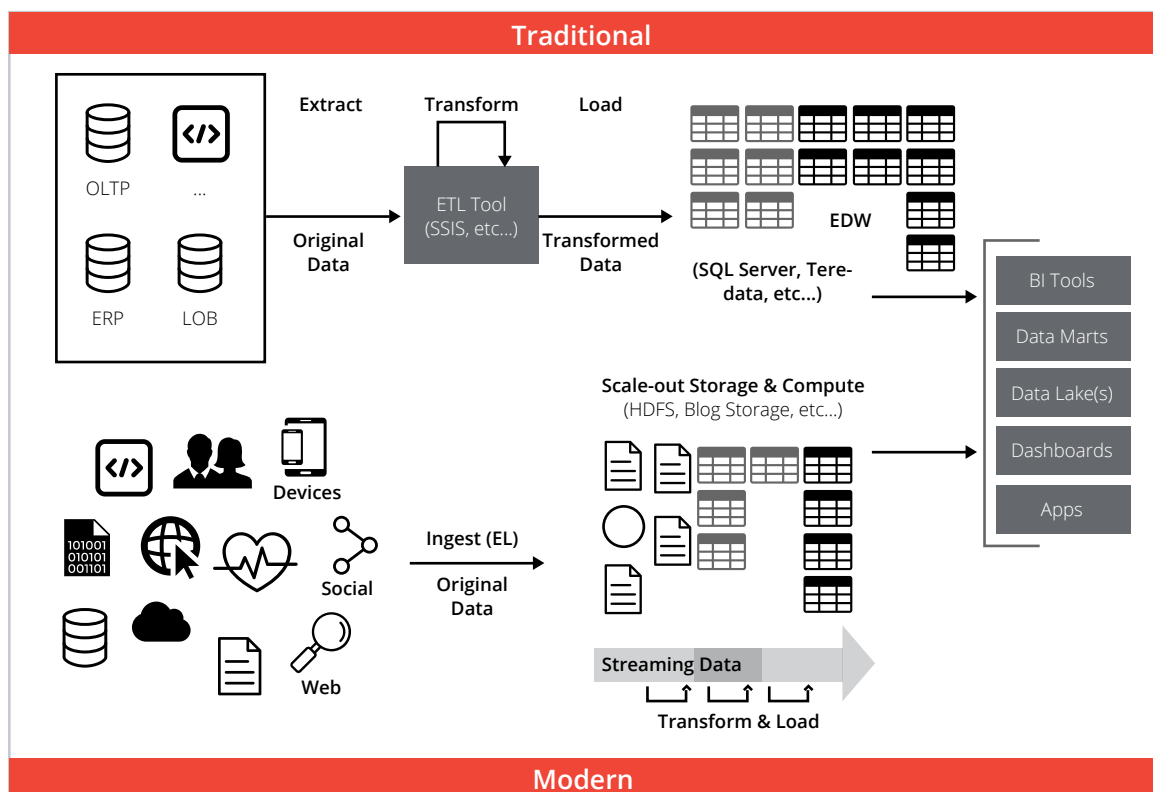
Traditional

OLTP

...

ERP

LOB

Extract

Transform

Load

ETL Tool (SSIS, etc...)

Original Data

Transformed Data

EDW

(SQL Server, Teredata, etc...)

BI Tools

Data Marts

Data Lake(s)

Dashboards

Apps

Scale-out Storage & Compute
(HDFS, Blog Storage, etc...)

Devices

101001
010101
001101

Social

Web

Ingest (EL)

Original Data

Streaming Data

Transform & Load

Modern